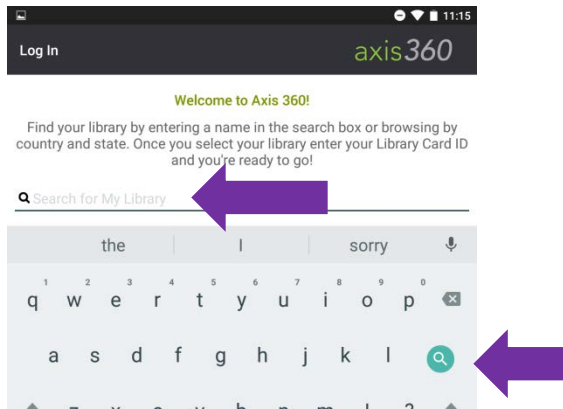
11:15

Log In

axis360

Welcome to Axis 360!

Find your library by entering a name in the search box or browsing by country and state. Once you select your library enter your Library Card ID and you're ready to go!

Search for My Library

the | I | sorry

1 2 3 4 5 6 7 8 9 0
q w e r t y u i o p

a s d f g h j k l